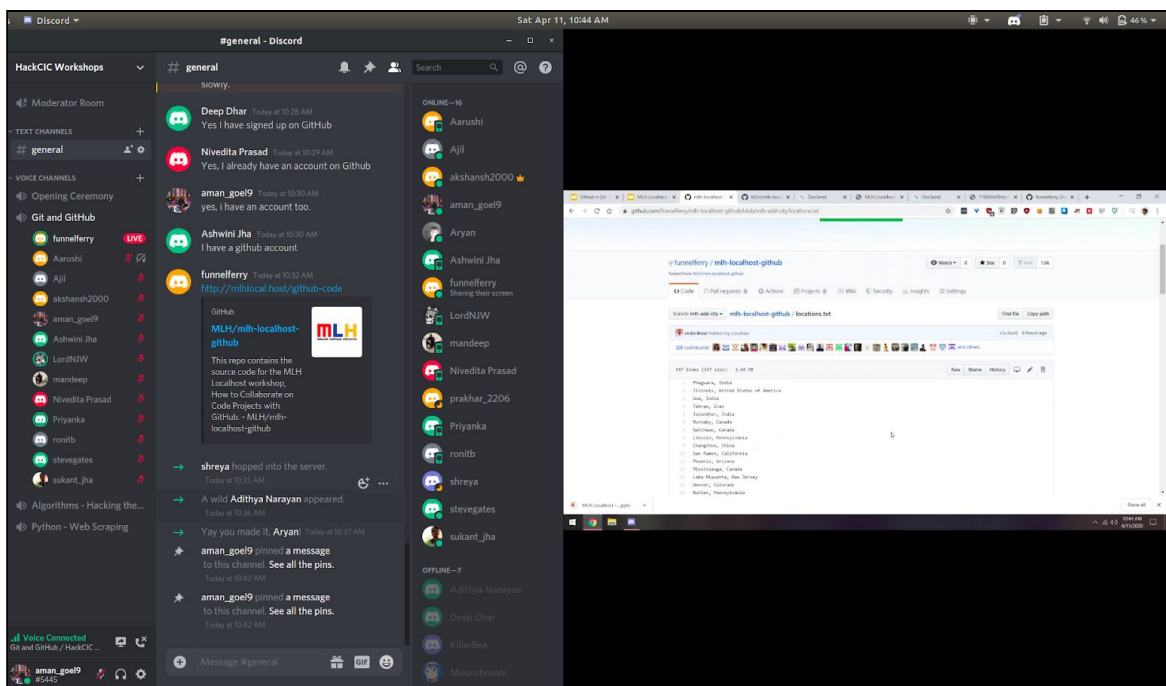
Discord ▾

Sat Apr 11, 10:44 AM

46 %

#general - Discord

HackCIC Workshops

Moderator Room

TEXT CHANNELS

general

VOICE CHANNELS

Opening Ceremony

Git and GitHub

funnelferry LIVE

Aarushi

Ajil

akshansh2000

aman_goel9

Ashwini Jha

LordNJW

mandeep

Nivedita Prasad

Priyanka

ronitb

stevegates

sukant_jha

Algorithms - Hacking the...

Python - Web Scraping

Voice Connected
Git and GitHub / HackCIC ...

aman_goel9
#5445

# general

Search

slowly.

Deep Dhar Today at 10:28 AM
Yes I have signed up on GitHub

Nivedita Prasad Today at 10:29 AM
Yes, I already have an account on Github

aman_goel9 Today at 10:30 AM
yes, i have an account too.

Ashwini Jha Today at 10:30 AM
I have a github account

funnelferry Today at 10:32 AM
http://mlhlocal.host/github-code

GitHub
MLH/mlh-localhost-github
This repo contains the source code for the MLH Localhost workshop, How to Collaborate on Code Projects with GitHub. - MLH/mlh-localhost-github

MLH

shreya hopped into the server.
Today at 10:35 AM

A wild Adithya Narayan appeared.
Today at 10:36 AM

Yay you made it, Aryan! Today at 10:37 AM

aman_goel9 pinned a message to this channel. See all the pins.
Today at 10:42 AM

aman_goel9 pinned a message to this channel. See all the pins.
Today at 10:42 AM

Message #general

ONLINE—16

Aarushi

Ajil

akshansh2000

aman_goel9

Aryan

Ashwini Jha

funnelferry
Sharing their screen

LordNJW

mandeep

Nivedita Prasad

prakhar_2206

Priyanka

ronitb

shreya

stevegates

sukant_jha

OFFLINE—7

Adithya Narayan

Deep Dhar

KillerBee

Moonshroom

funnelferry / mlh-localhost-github

Code Pull requests Actions Projects Wiki Security Insights Settings

mlh-localhost-github / locations.txt

Find file Copy path

Raw Blame History

Phagwara, India
Illinois, United States of America
Goa, India
Tehran, Iran
Islamabad, India
Burnaby, Canada
Gatineau, Canada
Lincoln, Pennsylvania
Changzhou, China
San Ramon, California
Phoenix, Arizona
Mississauga, Canada
Lake Hiawatha, New Jersey
Denver, Colorado
Butler, Pennsylvania

Show all

10:44 AM
4/11/2020